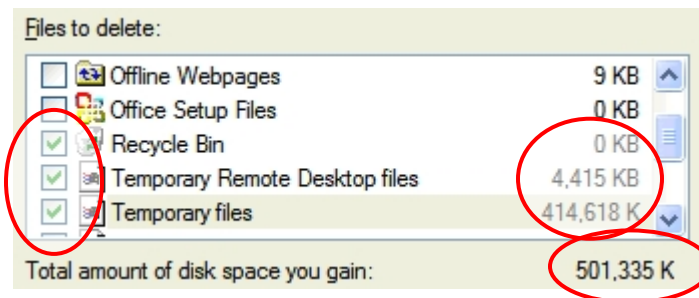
Files to delete:

| | | |
|---|---|---|
| ☐ | Offline Webpages | 9 KB |
| ☐ | Office Setup Files | 0 KB |
| ☑ | Recycle Bin | 0 KB |
| ☑ | Temporary Remote Desktop files | 4,415 KB |
| ☑ | Temporary files | 414,618 K |

Total amount of disk space you gain: 501,335 K